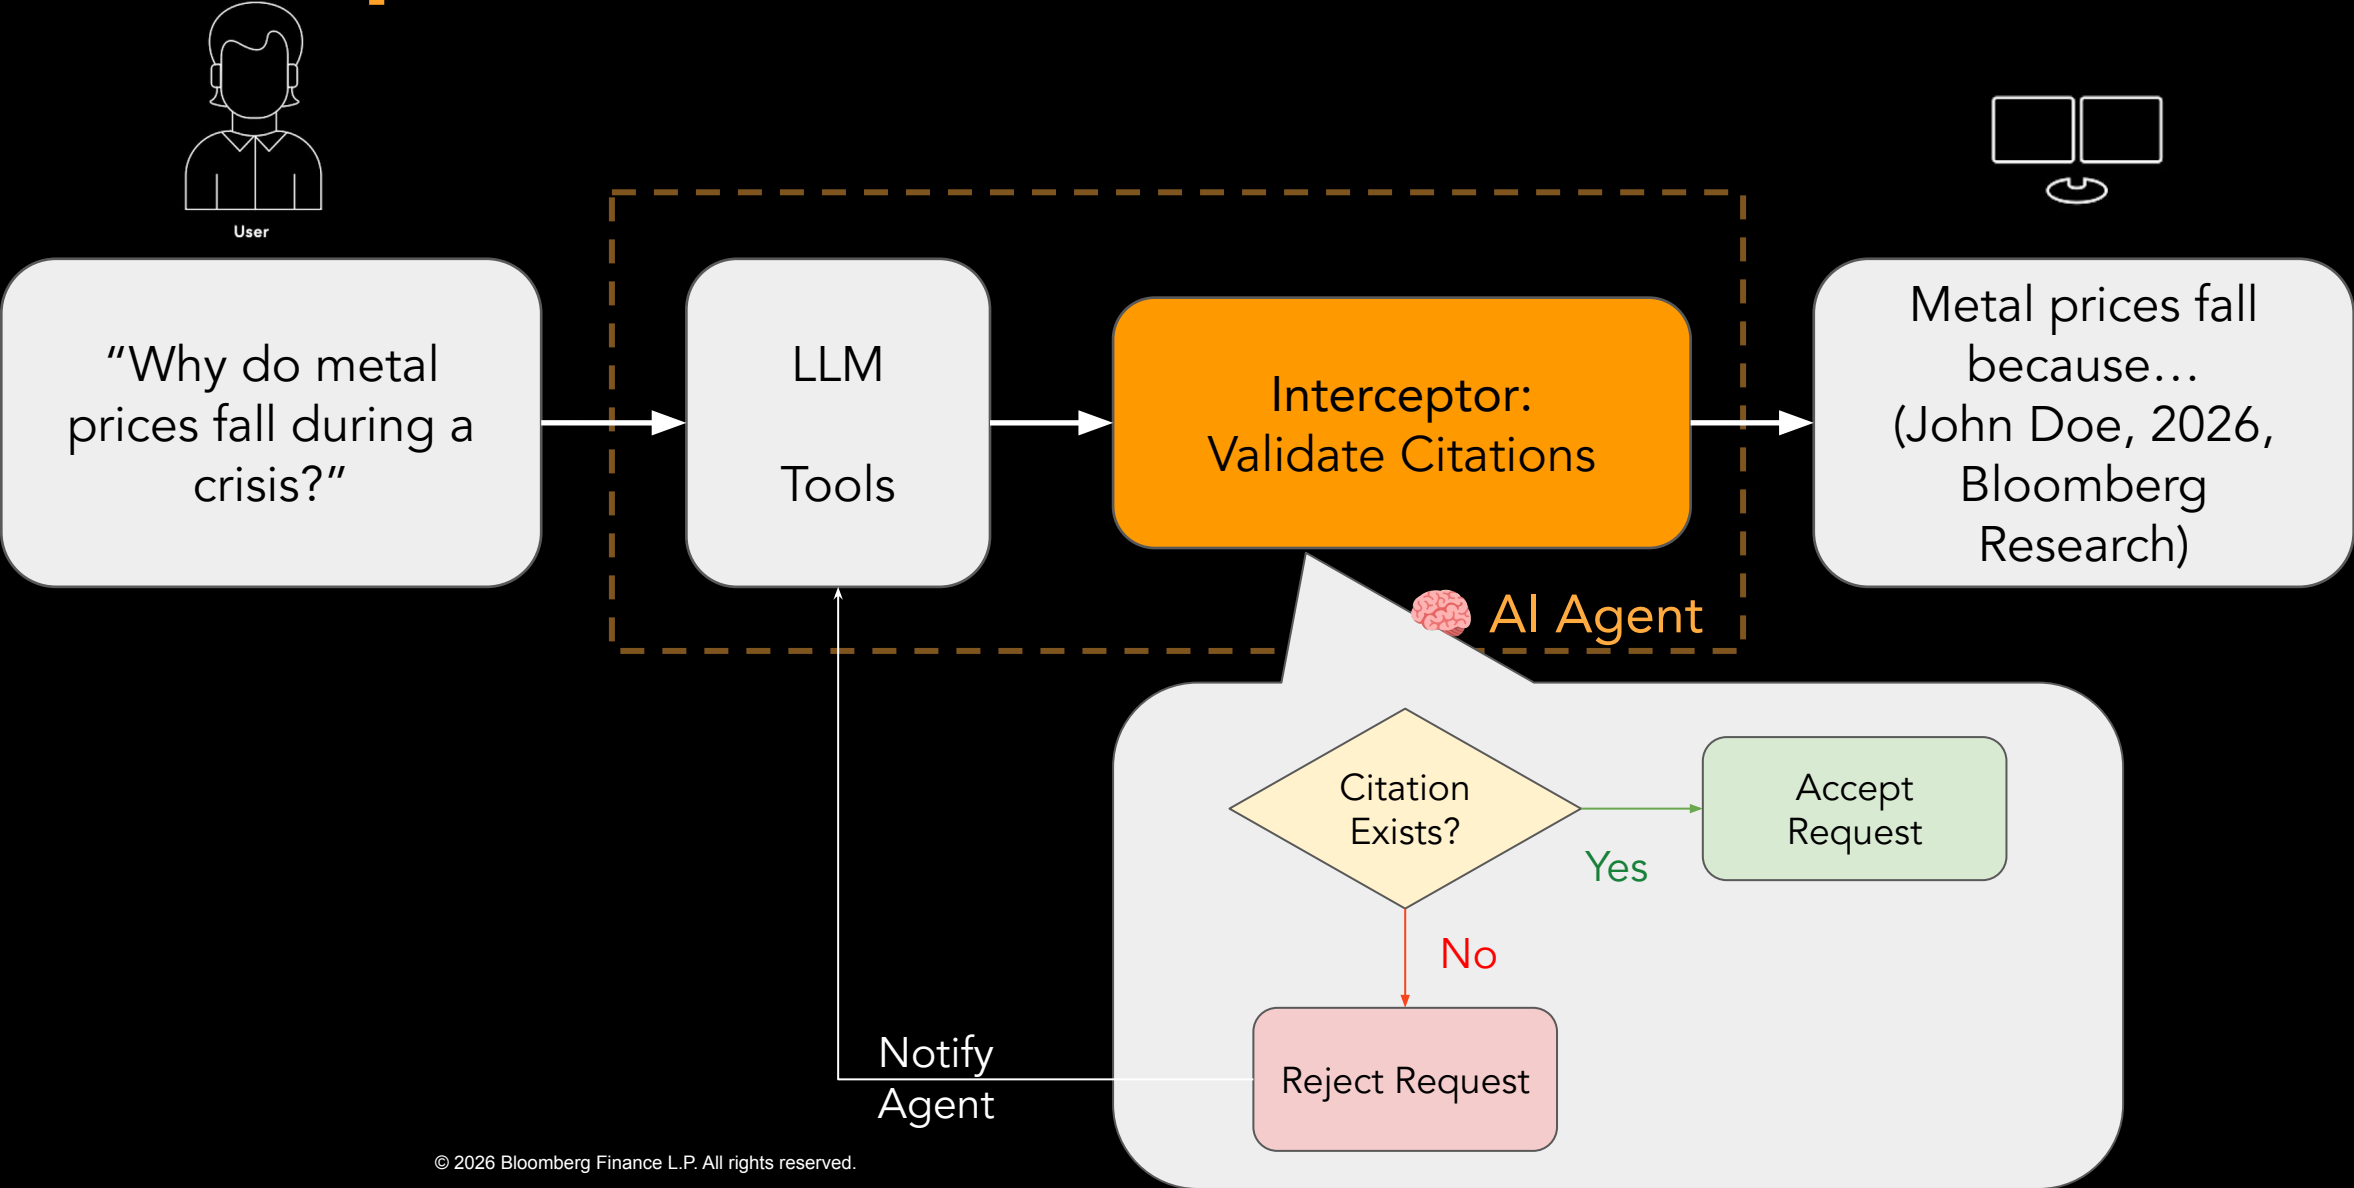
User

“Why do metal prices fall during a crisis?”

LLM

Tools

Interceptor: Validate Citations

Metal prices fall because… (John Doe, 2026, Bloomberg Research)

🧠 AI Agent

Citation Exists?

Yes

Accept Request

No

Reject Request

Notify Agent

© 2026 Bloomberg Finance L.P. All rights reserved.